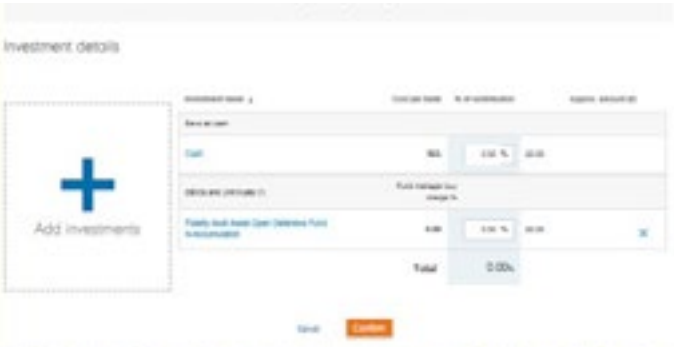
Investment details

Add investments

| Investment name | Cost per trade | % of contribution | Approx. amount (£) |
|---|---|---|---|
| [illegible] | | | |
| Cash | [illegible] | 0.00 % | £0.00 |
| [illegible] | Fund manager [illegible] charge % | | |
| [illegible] | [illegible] | 0.00 % | £0.00 |
| | Total | 0.00% | |

Cancel Confirm